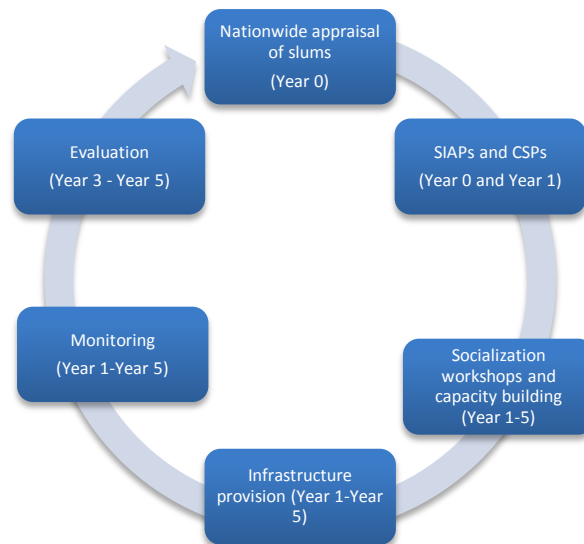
Nationwide appraisal of slums
(Year 0)

SIAPs and CSPs
(Year 0 and Year 1)

Socialization workshops and capacity building
(Year 1-5)

Infrastructure provision (Year 1-Year 5)

Monitoring
(Year 1-Year 5)

Evaluation
(Year 3 - Year 5)